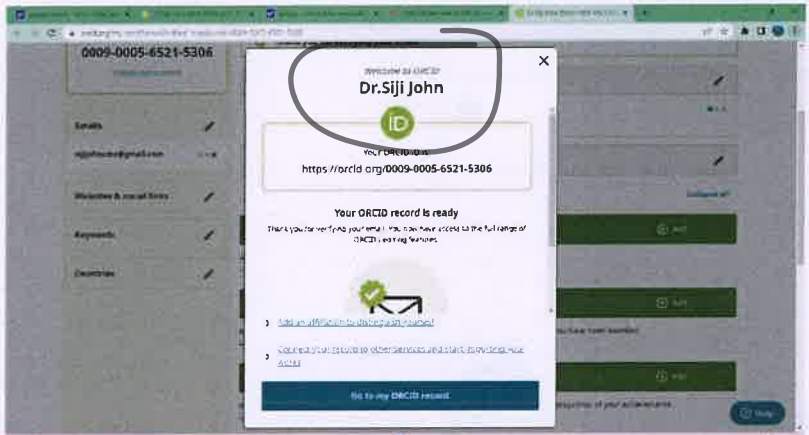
0009-0005-6521-5306

Emails

Websites & social links

Keywords

Countries

Welcome to ORCID

Dr.Siji John

iD

Your ORCID iD is

https://orcid.org/0009-0005-6521-5306

Your ORCID record is ready

Thank you for verifying your email. You now have access to the full range of ORCID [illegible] features.

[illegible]

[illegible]

Go to my ORCID record

Add

Add

Add

Help